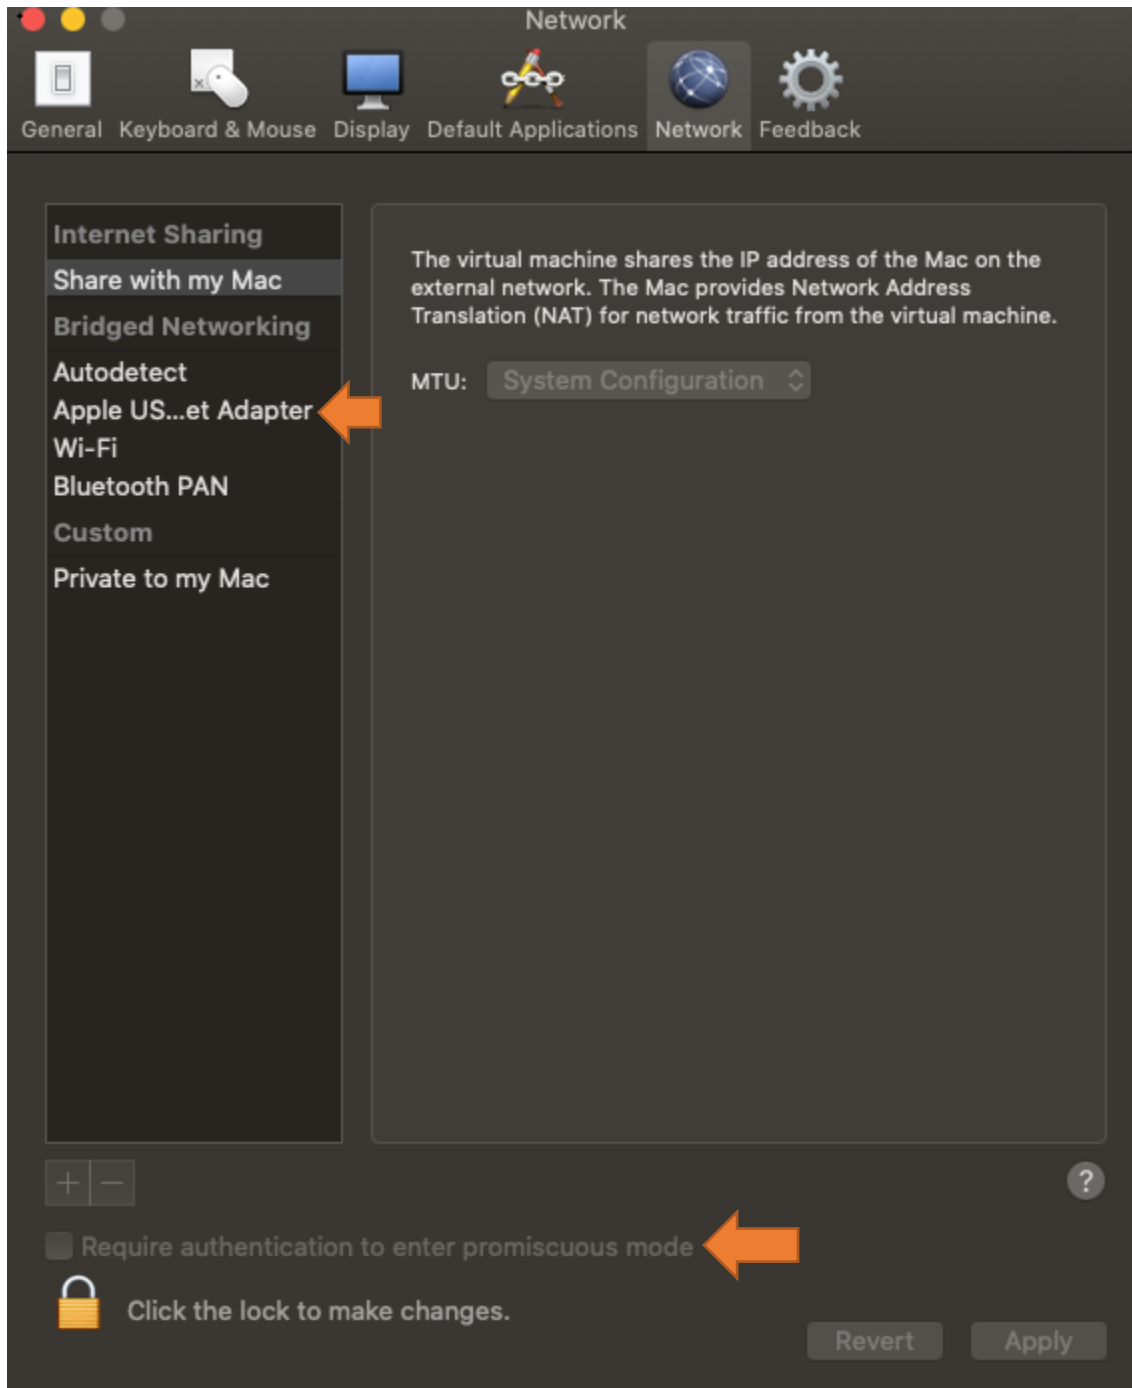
Network

General Keyboard & Mouse Display Default Applications Network Feedback

Internet Sharing
Share with my Mac
Bridged Networking
Autodetect
Apple US...et Adapter
Wi-Fi
Bluetooth PAN
Custom
Private to my Mac

The virtual machine shares the IP address of the Mac on the external network. The Mac provides Network Address Translation (NAT) for network traffic from the virtual machine.

MTU: System Configuration

+ −

?

Require authentication to enter promiscuous mode

Click the lock to make changes.

Revert Apply